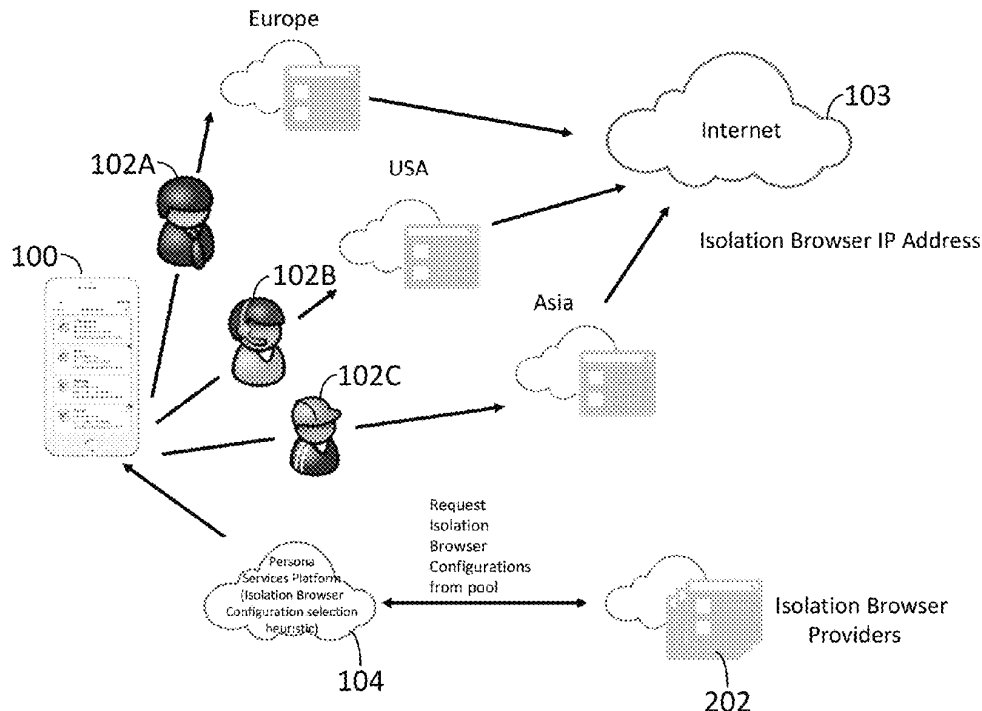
Europe

103

Internet

102A

USA

Isolation Browser IP Address

100

102B

Asia

102C

Request Isolation Browser Configurations from pool

Persona Services Platform (Isolation Browser Configuration selection heuristic)

Isolation Browser Providers

104

202